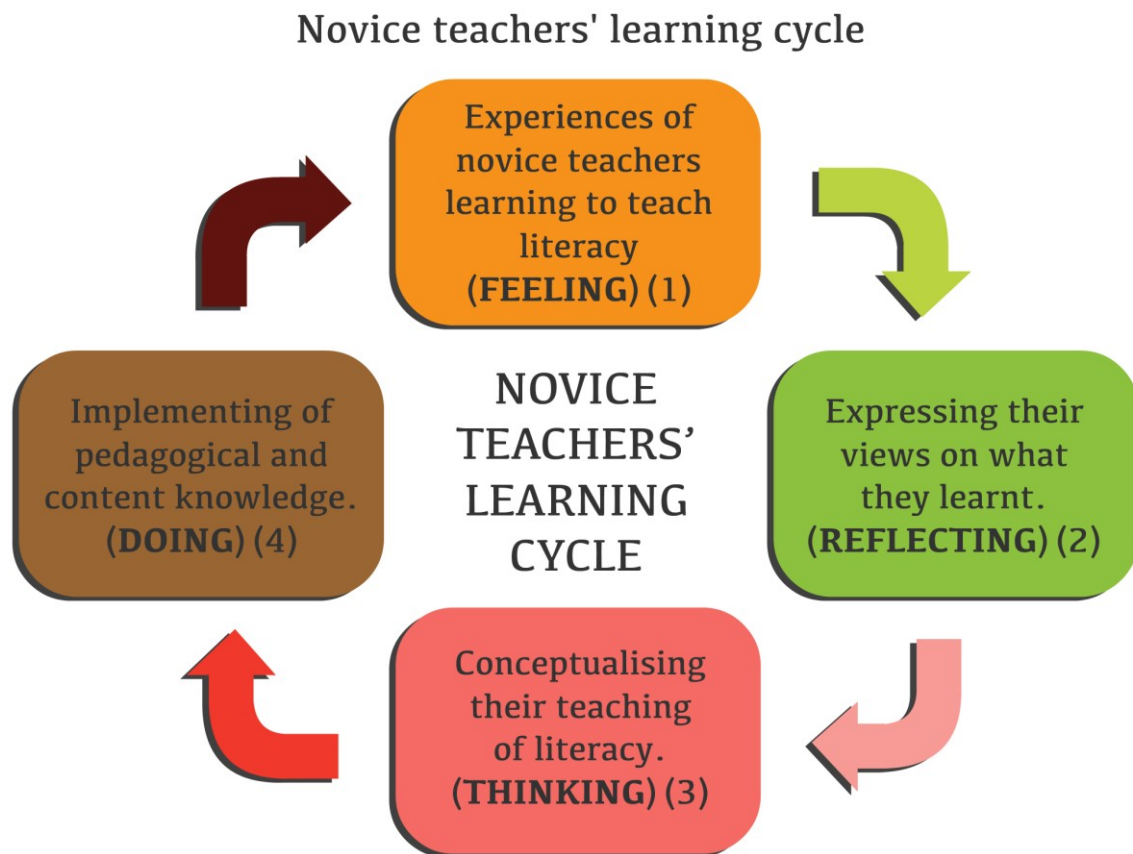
Novice teachers' learning cycle

Experiences of novice teachers learning to teach literacy (**FEELING**) (1)

Expressing their views on what they learnt. (**REFLECTING**) (2)

Conceptualising their teaching of literacy. (**THINKING**) (3)

Implementing of pedagogical and content knowledge. (**DOING**) (4)

NOVICE TEACHERS' LEARNING CYCLE